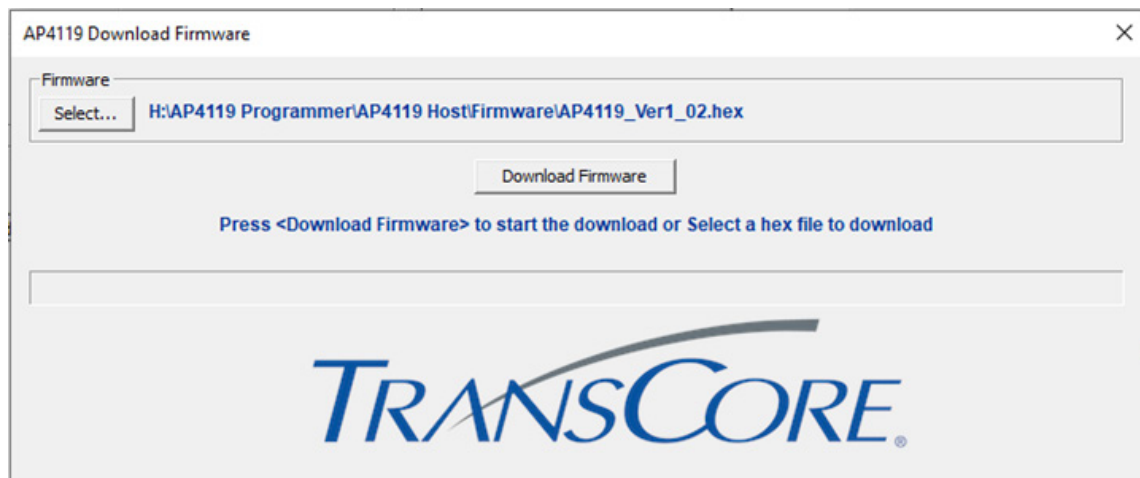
AP4119 Download Firmware

×

Firmware

Select...

H:\AP4119 Programmer\AP4119 Host\Firmware\AP4119_Ver1_02.hex

Download Firmware

Press <Download Firmware> to start the download or Select a hex file to download

TRANSCORE®